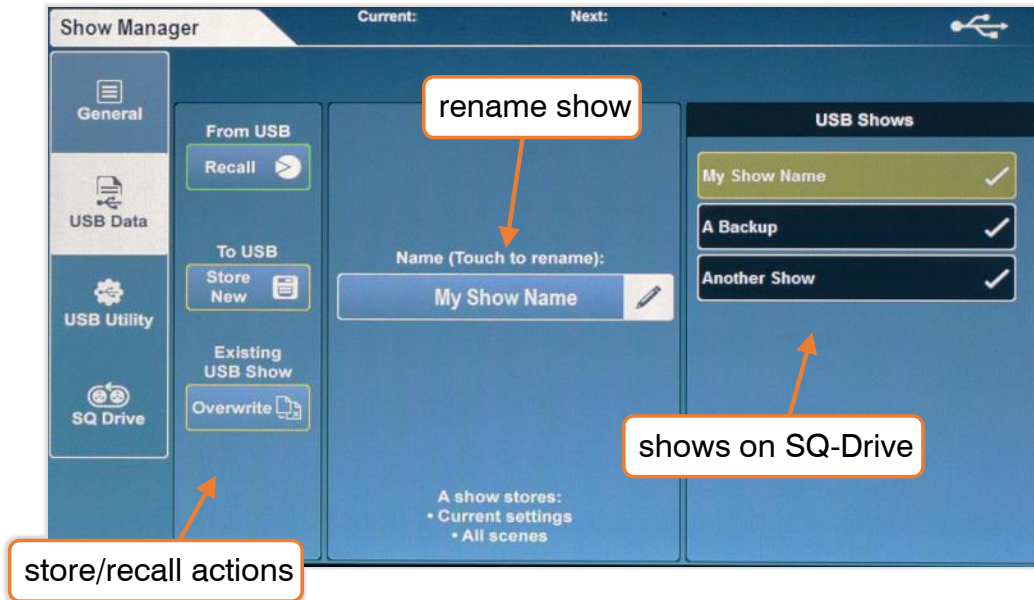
Show Manager

Current:

Next:

General

USB Data

USB Utility

SQ Drive

From USB

Recall

To USB

Store New

Existing USB Show

Overwrite

rename show

Name (Touch to rename):

My Show Name

A show stores:
• Current settings
• All scenes

USB Shows

My Show Name

A Backup

Another Show

shows on SQ-Drive

store/recall actions